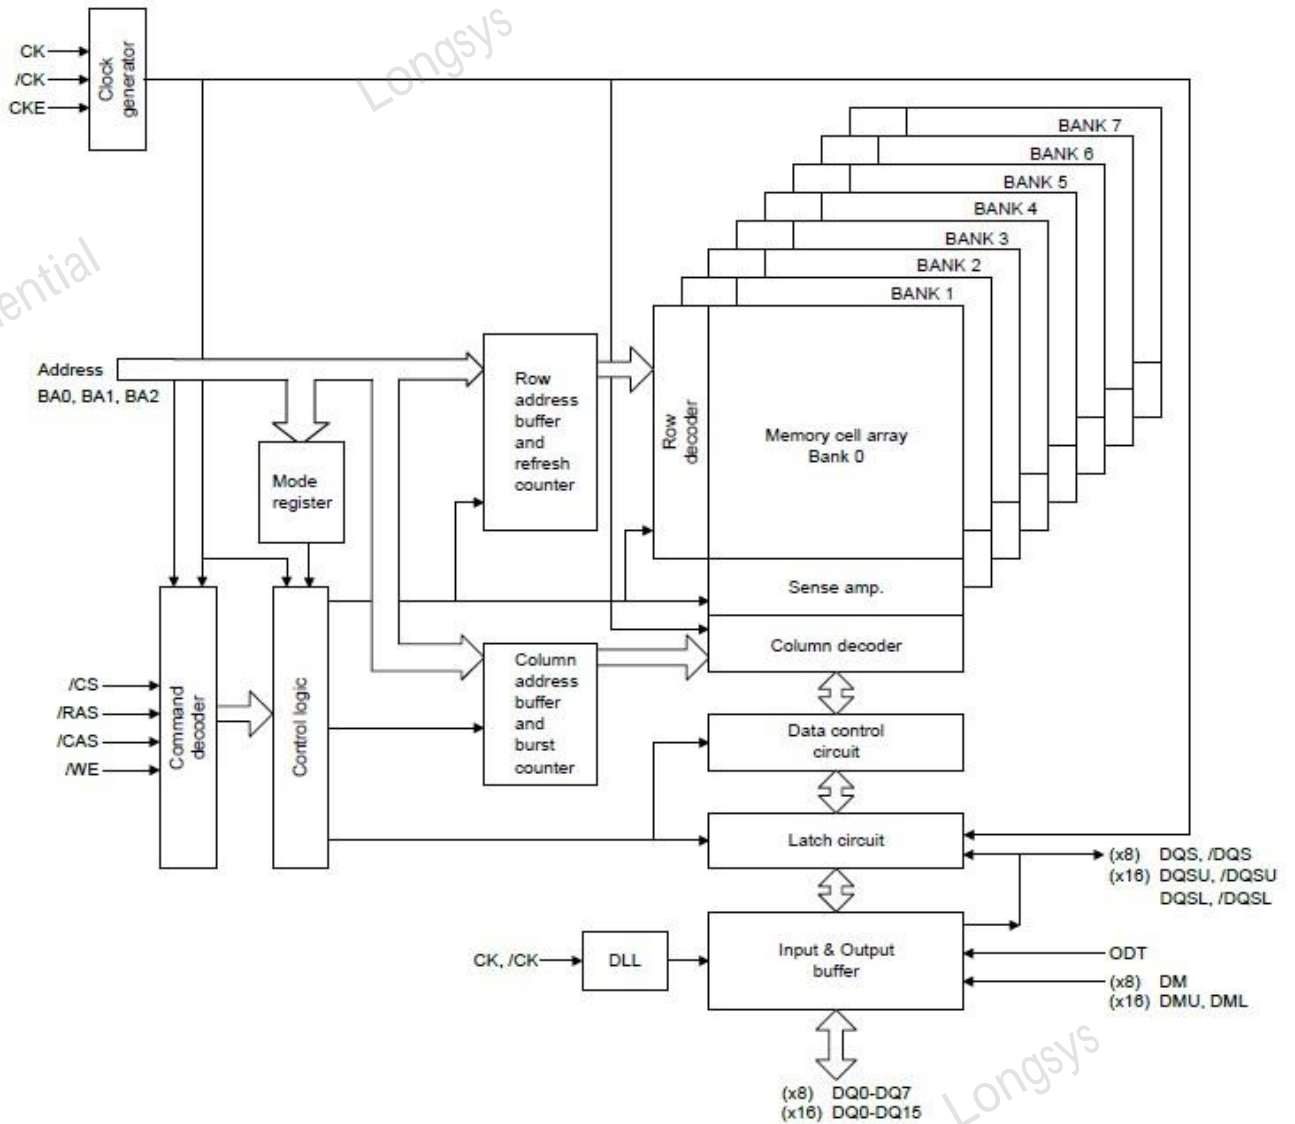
CK
/CK
CKE
Clock generator
Longsys
BANK 7
BANK 6
BANK 5
BANK 4
BANK 3
BANK 2
BANK 1
ential
Address
BA0, BA1, BA2
Row address buffer and refresh counter
Row decoder
Memory cell array
Bank 0
Mode register
Sense amp.
Column decoder
Column address buffer and burst counter
/CS
/RAS
/CAS
/WE
Command decoder
Control logic
Data control circuit
Latch circuit
(x8) DQS, /DQS
(x16) DQSU, /DQSU
DQSL, /DQSL
CK, /CK
DLL
Input & Output buffer
ODT
(x8) DM
(x16) DMU, DML
(x8) DQ0-DQ7
(x16) DQ0-DQ15
Longsys